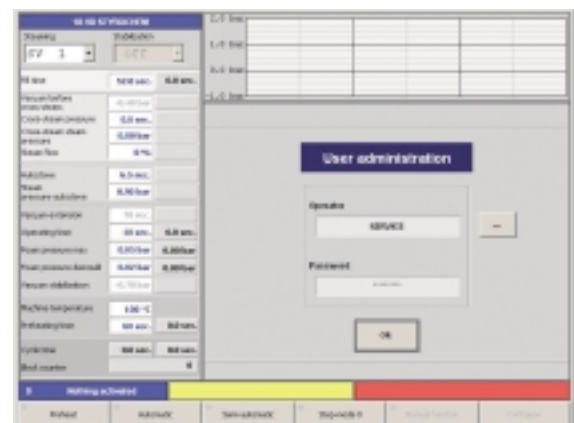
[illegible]
SV 1
Fill time
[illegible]
Cross steam pressure
Cross steam steam pressure
Steam flow
Autoclave
Steam pressure autoclave
Operating time
Steam pressure
Steam pressure
Machine temperature
Preheating time
Cycle time
Shot counter

User administration

Operator
SERVICE
...

Password

OK

Nothing activated

Preheat
Automatic
Semi-automatic
Step mode